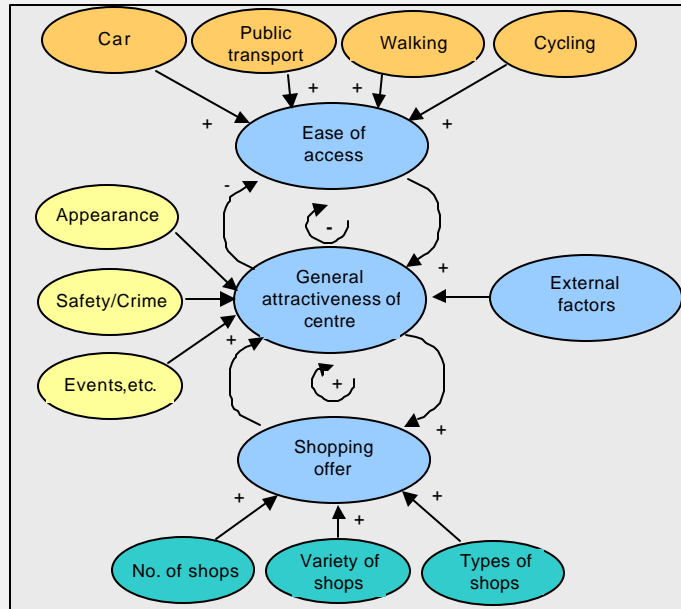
Car

Public transport

Walking

Cycling

+

+

+

+

Ease of access

-

-

Appearance

General attractiveness of centre

+

External factors

Safety/Crime

Events,etc.

+

+

Shopping offer

+

+

+

+

No. of shops

Variety of shops

Types of shops